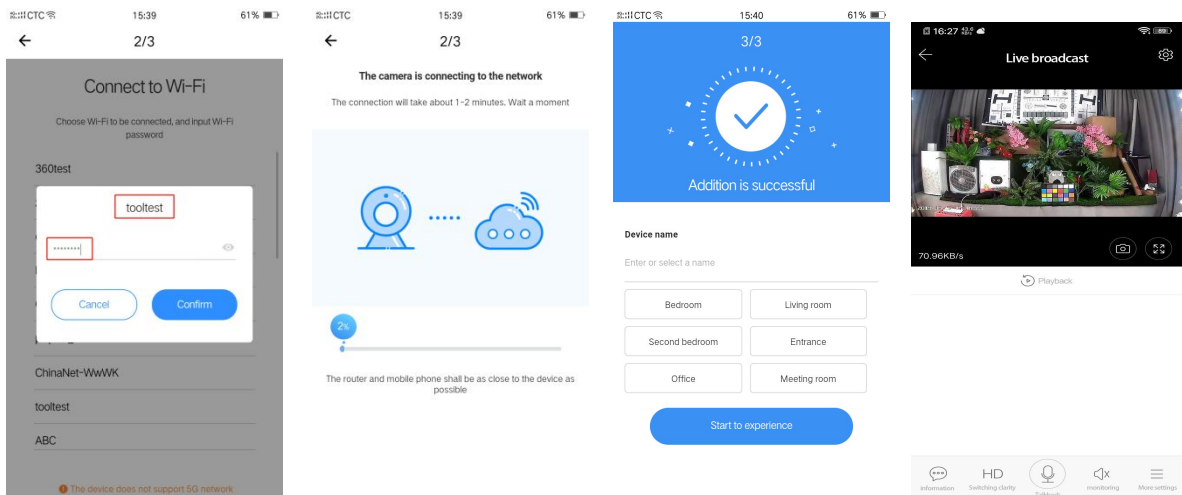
CTC 15:39 61%

2/3

Connect to Wi-Fi

Choose Wi-Fi to be connected, and input Wi-Fi password

360test

tooltest

••••••••

Cancel

Confirm

ChinaNet-WwWK

tooltest

ABC

The device does not support 5G network

CTC 15:39 61%

2/3

The camera is connecting to the network

The connection will take about 1-2 minutes. Wait a moment

2%

The router and mobile phone shall be as close to the device as possible

CTC 15:40 61%

3/3

Addition is successful

Device name

Enter or select a name

| Bedroom | Living room |
|---|---|
| Second bedroom | Entrance |
| Office | Meeting room |

Start to experience

16:27

Live broadcast

70.96KB/s

Playback

Information

HD

Switching clarity

Talkback

monitoring

More settings